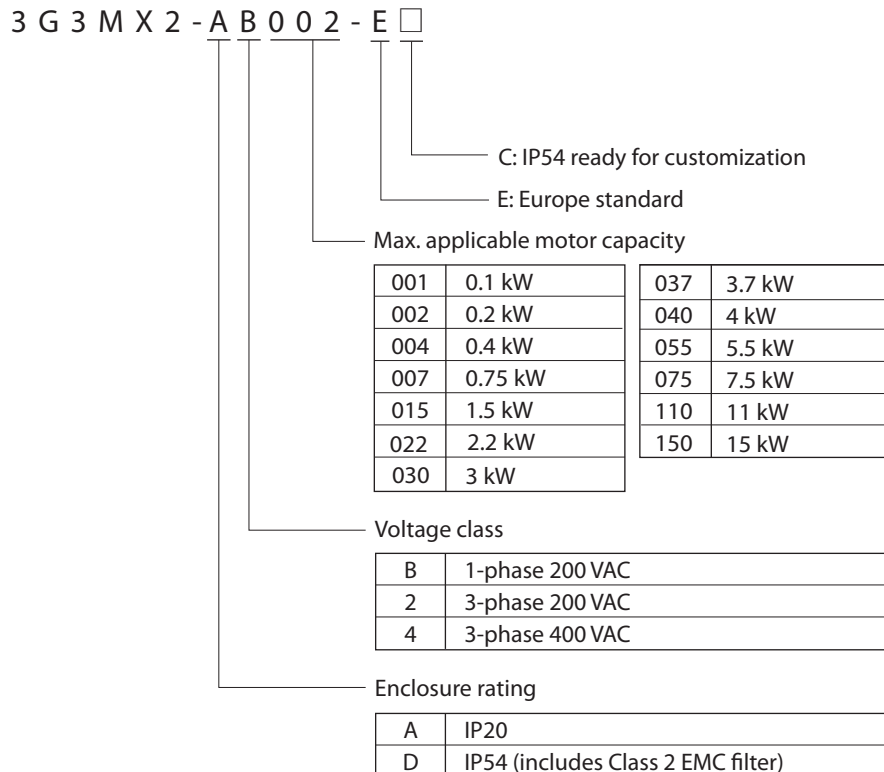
3 G 3 M X 2 - A B 0 0 2 - E □

C: IP54 ready for customization

E: Europe standard

Max. applicable motor capacity

| 001 | 0.1 kW |
|---|---|
| 002 | 0.2 kW |
| 004 | 0.4 kW |
| 007 | 0.75 kW |
| 015 | 1.5 kW |
| 022 | 2.2 kW |
| 030 | 3 kW |

| 037 | 3.7 kW |
|---|---|
| 040 | 4 kW |
| 055 | 5.5 kW |
| 075 | 7.5 kW |
| 110 | 11 kW |
| 150 | 15 kW |

Voltage class

| B | 1-phase 200 VAC |
|---|---|
| 2 | 3-phase 200 VAC |
| 4 | 3-phase 400 VAC |

Enclosure rating

| A | IP20 |
|---|---|
| D | IP54 (includes Class 2 EMC filter) |